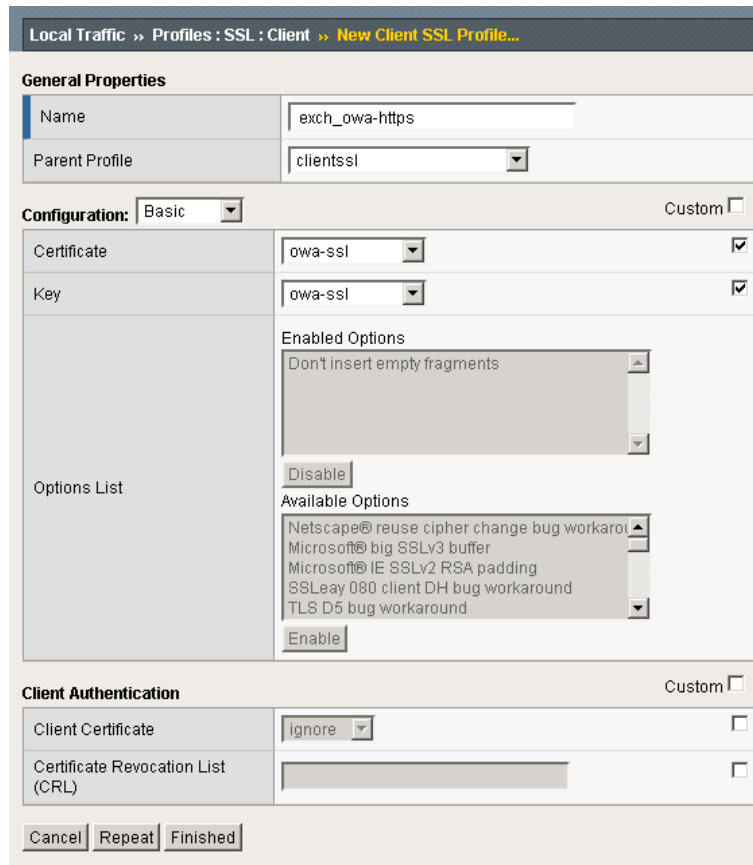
Local Traffic » Profiles : SSL : Client » New Client SSL Profile...

General Properties

| | |
|---|---|
| Name | exch_owa-https |
| Parent Profile | clientssl |

Configuration: Basic

Custom

| | |
|---|---|
| Certificate | owa-ssl |
| Key | owa-ssl |
| Options List | Enabled Options<br>Don't insert empty fragments<br>Disable<br>Available Options<br>Netscape® reuse cipher change bug workarou<br>Microsoft® big SSLv3 buffer<br>Microsoft® IE SSLv2 RSA padding<br>SSLeay 080 client DH bug workaround<br>TLS D5 bug workaround<br>Enable |

Client Authentication

Custom

| | |
|---|---|
| Client Certificate | ignore |
| Certificate Revocation List (CRL) | |

Cancel Repeat Finished